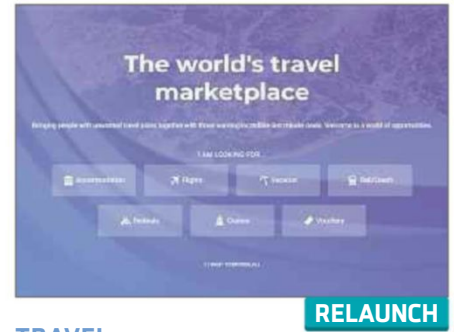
The world's travel marketplace

Bringing people with unwanted travel plans together with those wanting incredible last minute deals. Welcome to a world of opportunities.

I AM LOOKING FOR

Accommodation
Flights
Vacation
Rail/Coach
Festivals
Cruises
Vouchers

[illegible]

RELAUNCH

TRAVEL